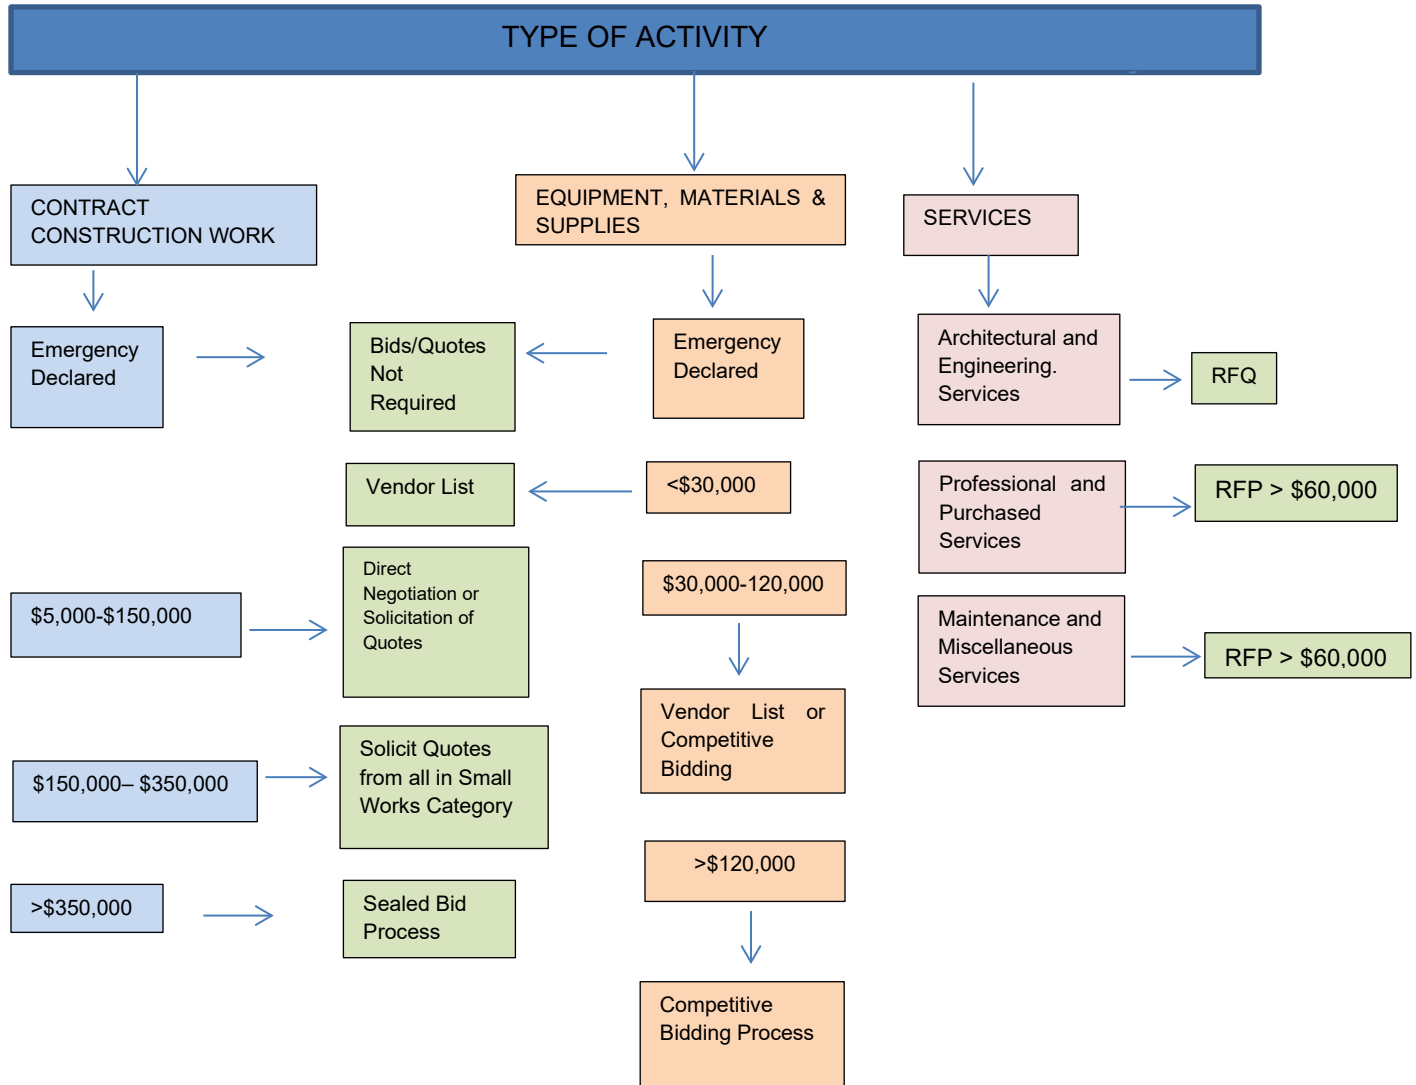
TYPE OF ACTIVITY

CONTRACT CONSTRUCTION WORK

Emergency Declared

$5,000-$150,000

$150,000– $350,000

>$350,000

EQUIPMENT, MATERIALS & SUPPLIES

Emergency Declared

Bids/Quotes Not Required

<$30,000

Vendor List

Direct Negotiation or Solicitation of Quotes

$30,000-120,000

Vendor List or Competitive Bidding

Solicit Quotes from all in Small Works Category

>$120,000

Sealed Bid Process

Competitive Bidding Process

SERVICES

Architectural and Engineering. Services

RFQ

Professional and Purchased Services

RFP > $60,000

Maintenance and Miscellaneous Services

RFP > $60,000